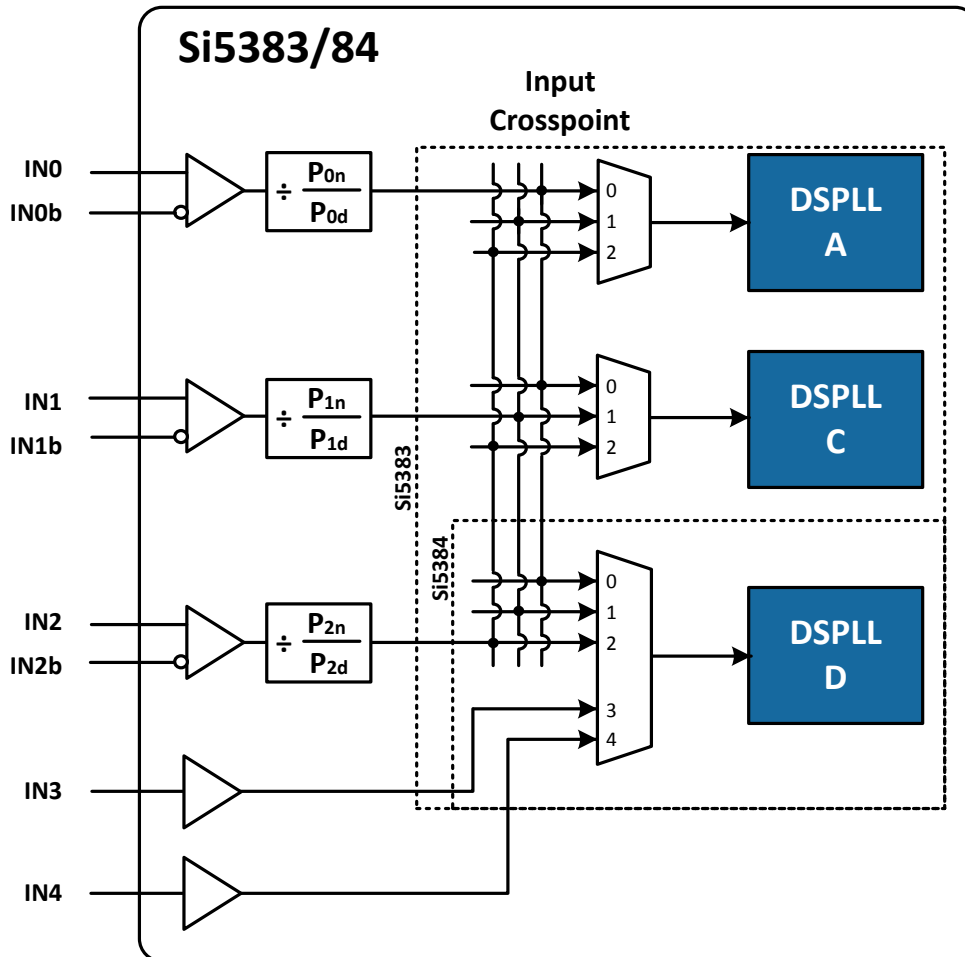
Si5383/84

Input Crosspoint

IN0
IN0b
$\div \frac{P_{0n}}{P_{0d}}$

IN1
IN1b
$\div \frac{P_{1n}}{P_{1d}}$

IN2
IN2b
$\div \frac{P_{2n}}{P_{2d}}$

IN3

IN4

Si5383

Si5384

0
1
2

0
1
2

0
1
2
3
4

DSPLL A

DSPLL C

DSPLL D